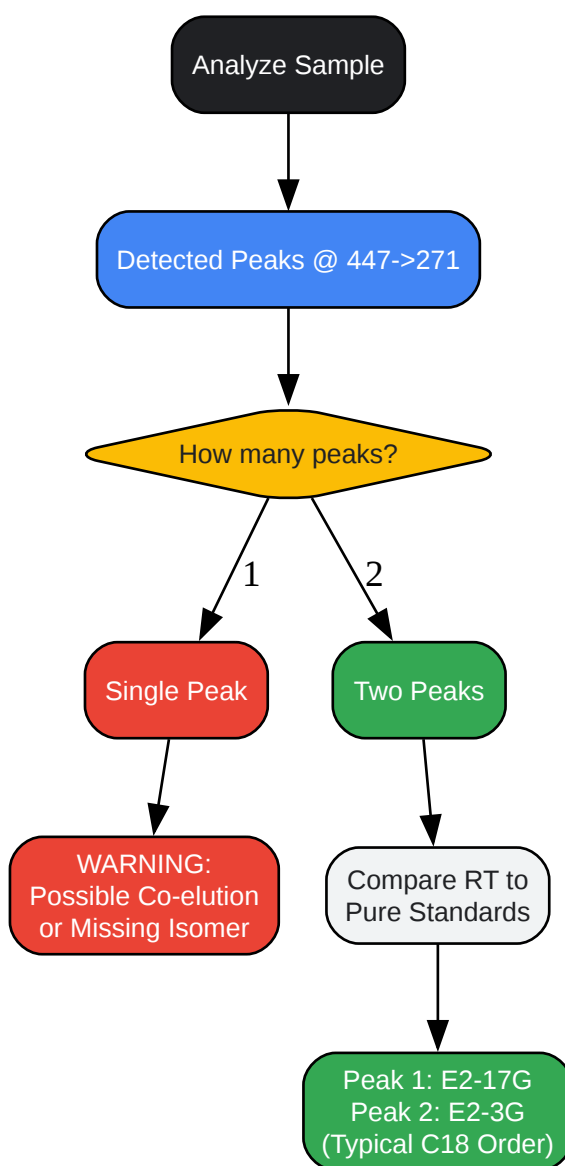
Analyze Sample

Detected Peaks @ 447->271

How many peaks?

1

2

Single Peak

Two Peaks

WARNING:
Possible Co-elution
or Missing Isomer

Compare RT to
Pure Standards

Peak 1: E2-17G
Peak 2: E2-3G
(Typical C18 Order)